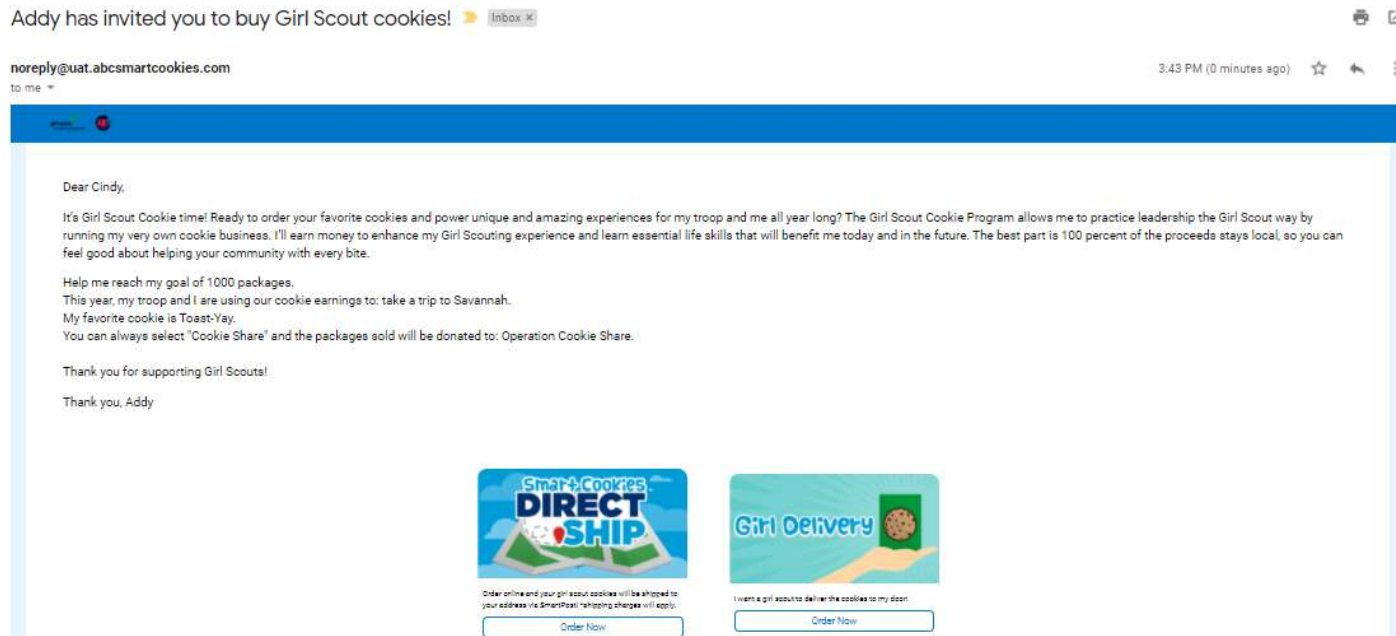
Addy has invited you to buy Girl Scout cookies! Inbox ×

noreply@uat.abcsmartcookies.com
to me

3:43 PM (0 minutes ago)

Dear Cindy,

It's Girl Scout Cookie time! Ready to order your favorite cookies and power unique and amazing experiences for my troop and me all year long? The Girl Scout Cookie Program allows me to practice leadership the Girl Scout way by running my very own cookie business. I'll earn money to enhance my Girl Scouting experience and learn essential life skills that will benefit me today and in the future. The best part is 100 percent of the proceeds stays local, so you can feel good about helping your community with every bite.

Help me reach my goal of 1000 packages.
This year, my troop and I are using our cookie earnings to: take a trip to Savannah.
My favorite cookie is Toast-Yay.
You can always select "Cookie Share" and the packages sold will be donated to: Operation Cookie Share.

Thank you for supporting Girl Scouts!

Thank you, Addy

Smart Cookies DIRECT SHIP

Order online and your girl scout cookies will be shipped to your address via SmartPost! *shipping charges will apply.

Order Now

Girl Delivery

I want a girl scout to deliver the cookies to my door!

Order Now